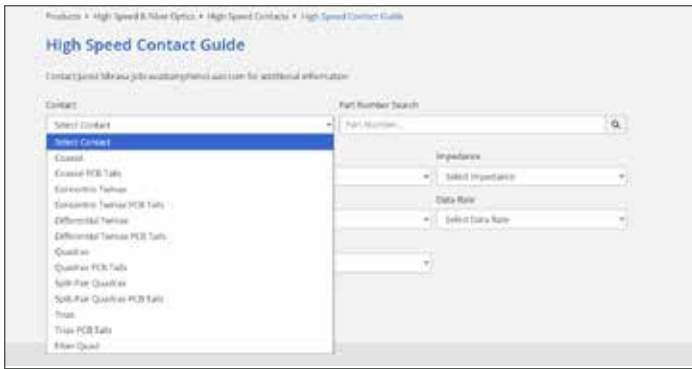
Products > High Speed & Fiber Optics > High Speed Contacts > High Speed Contact Guide

High Speed Contact Guide

Contact Jared Mbrasu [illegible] for additional information

Contact

Select Contact

Select Contact
Coaxial
Coaxial PCB Tails
Concentric Twinax
Concentric Twinax PCB Tails
Differential Twinax
Differential Twinax PCB Tails
Quadrax
Quadrax PCB Tails
Split-Pair Quadrax
Split-Pair Quadrax PCB Tails
Triax
Triax PCB Tails
Fiber Quad

Part Number Search

Part Number...

Impedance

Select Impedance

Data Rate

Select Data Rate